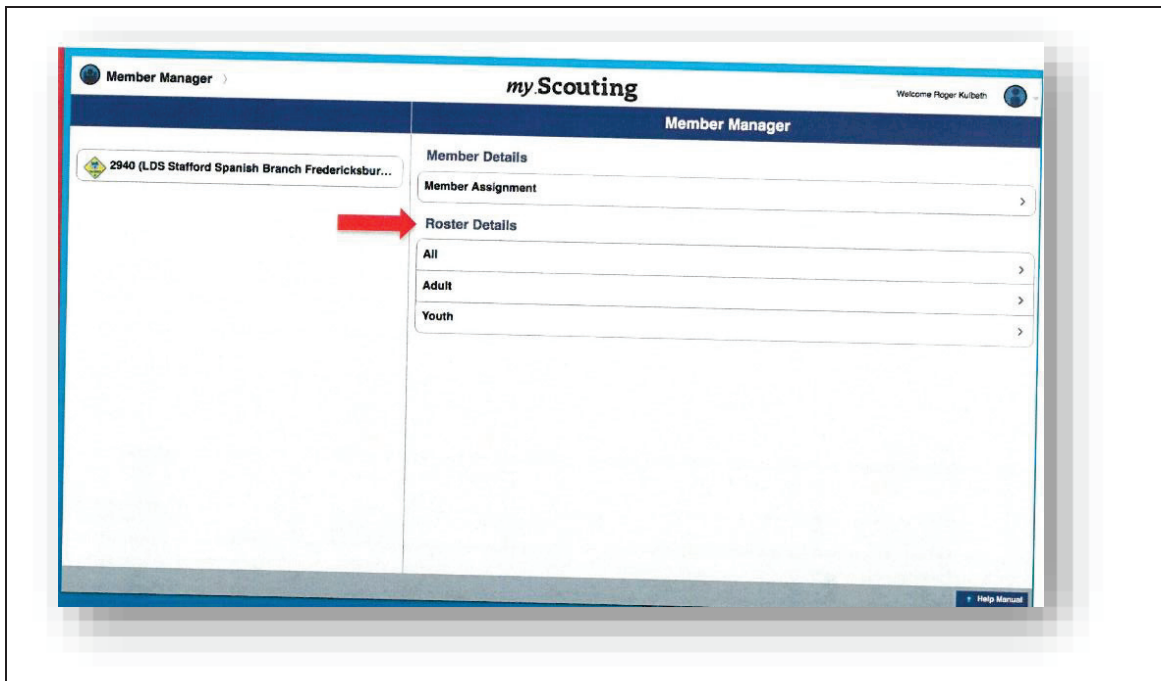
Member Manager 〉

my.Scouting

Welcome Roger Kulbeth

Member Manager

2940 (LDS Stafford Spanish Branch Fredericksbur...

Member Details

Member Assignment 〉

Roster Details

All 〉

Adult 〉

Youth 〉

? Help Manual